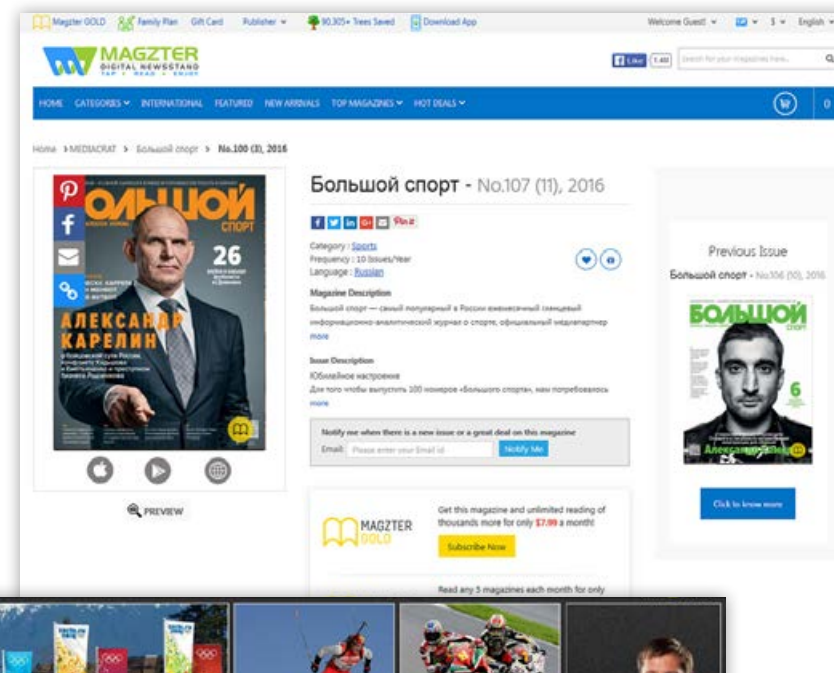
Magzter GOLD Family Plan Gift Card Publisher 90,305+ Trees Saved Download App Welcome Guest $ English

MAGZTER DIGITAL NEWSSTAND TAP • READ • ENJOY

Like 140 Search for your magazines here...

HOME CATEGORIES INTERNATIONAL FEATURED NEW ARRIVALS TOP MAGAZINES HOT DEALS 0

Home > MEDIACRAT > Большой спорт > No.100 (3), 2016

БОЛЬШОЙ СПОРТ 26 АЛЕКСАНДР КАРЕЛИН

Большой спорт - No.107 (11), 2016

Category : Sports
Frequency : 10 Issues/Year
Language : Russian

Magazine Description
Большой спорт — самый популярный в России ежемесячный глянцевый информационно-аналитический журнал о спорте, официальный медиапартнер
more

Issue Description
Юбилейное настроение
Для того чтобы выпустить 100 номеров «Большого спорта», нам потребовалось
more

Notify me when there is a new issue or a great deal on this magazine
Email Please enter your Email id Notify Me

PREVIEW

MAGZTER GOLD
Get this magazine and unlimited reading of thousands more for only $7.99 a month!
Subscribe Now

Read any 5 magazines each month for only

Previous Issue
Большой спорт - No.106 (10), 2016
БОЛЬШОЙ СПОРТ 6
Click to know more